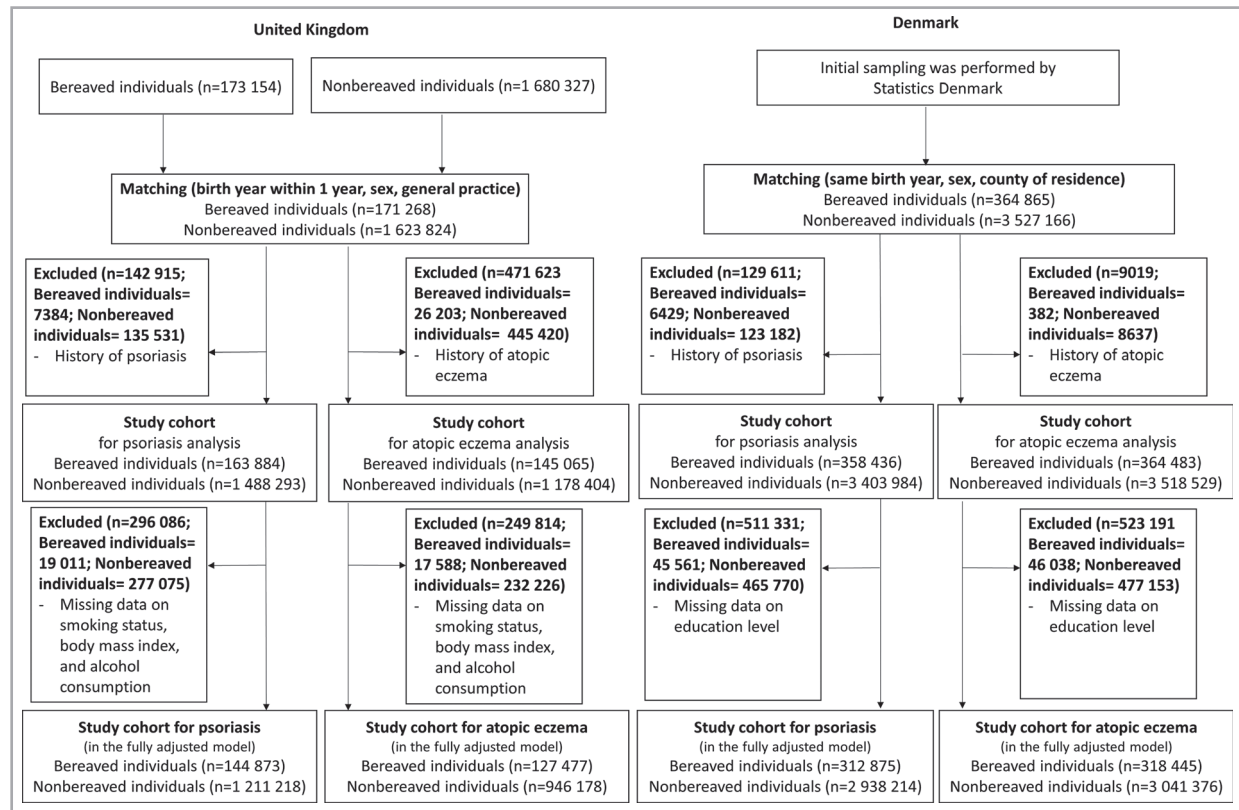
United Kingdom

Bereaved individuals (n=173 154)

Nonbereaved individuals (n=1 680 327)

Matching (birth year within 1 year, sex, general practice)
Bereaved individuals (n=171 268)
Nonbereaved individuals (n=1 623 824)

Excluded (n=142 915; Bereaved individuals= 7384; Nonbereaved individuals= 135 531)
- History of psoriasis

Excluded (n=471 623 Bereaved individuals= 26 203; Nonbereaved individuals= 445 420)
- History of atopic eczema

Study cohort for psoriasis analysis
Bereaved individuals (n=163 884)
Nonbereaved individuals (n=1 488 293)

Study cohort for atopic eczema analysis
Bereaved individuals (n=145 065)
Nonbereaved individuals (n=1 178 404)

Excluded (n=296 086; Bereaved individuals= 19 011; Nonbereaved individuals= 277 075)
- Missing data on smoking status, body mass index, and alcohol consumption

Excluded (n=249 814; Bereaved individuals= 17 588; Nonbereaved individuals= 232 226)
- Missing data on smoking status, body mass index, and alcohol consumption

Study cohort for psoriasis
(in the fully adjusted model)
Bereaved individuals (n=144 873)
Nonbereaved individuals (n=1 211 218)

Study cohort for atopic eczema
(in the fully adjusted model)
Bereaved individuals (n=127 477)
Nonbereaved individuals (n=946 178)

Denmark

Initial sampling was performed by Statistics Denmark

Matching (same birth year, sex, county of residence)
Bereaved individuals (n=364 865)
Nonbereaved individuals (n=3 527 166)

Excluded (n=129 611; Bereaved individuals= 6429; Nonbereaved individuals= 123 182)
- History of psoriasis

Excluded (n=9019; Bereaved individuals= 382; Nonbereaved individuals= 8637)
- History of atopic eczema

Study cohort for psoriasis analysis
Bereaved individuals (n=358 436)
Nonbereaved individuals (n=3 403 984)

Study cohort for atopic eczema analysis
Bereaved individuals (n=364 483)
Nonbereaved individuals (n=3 518 529)

Excluded (n=511 331; Bereaved individuals= 45 561; Nonbereaved individuals= 465 770)
- Missing data on education level

Excluded (n=523 191 Bereaved individuals= 46 038; Nonbereaved individuals= 477 153)
- Missing data on education level

Study cohort for psoriasis
(in the fully adjusted model)
Bereaved individuals (n=312 875)
Nonbereaved individuals (n=2 938 214)

Study cohort for atopic eczema
(in the fully adjusted model)
Bereaved individuals (n=318 445)
Nonbereaved individuals (n=3 041 376)